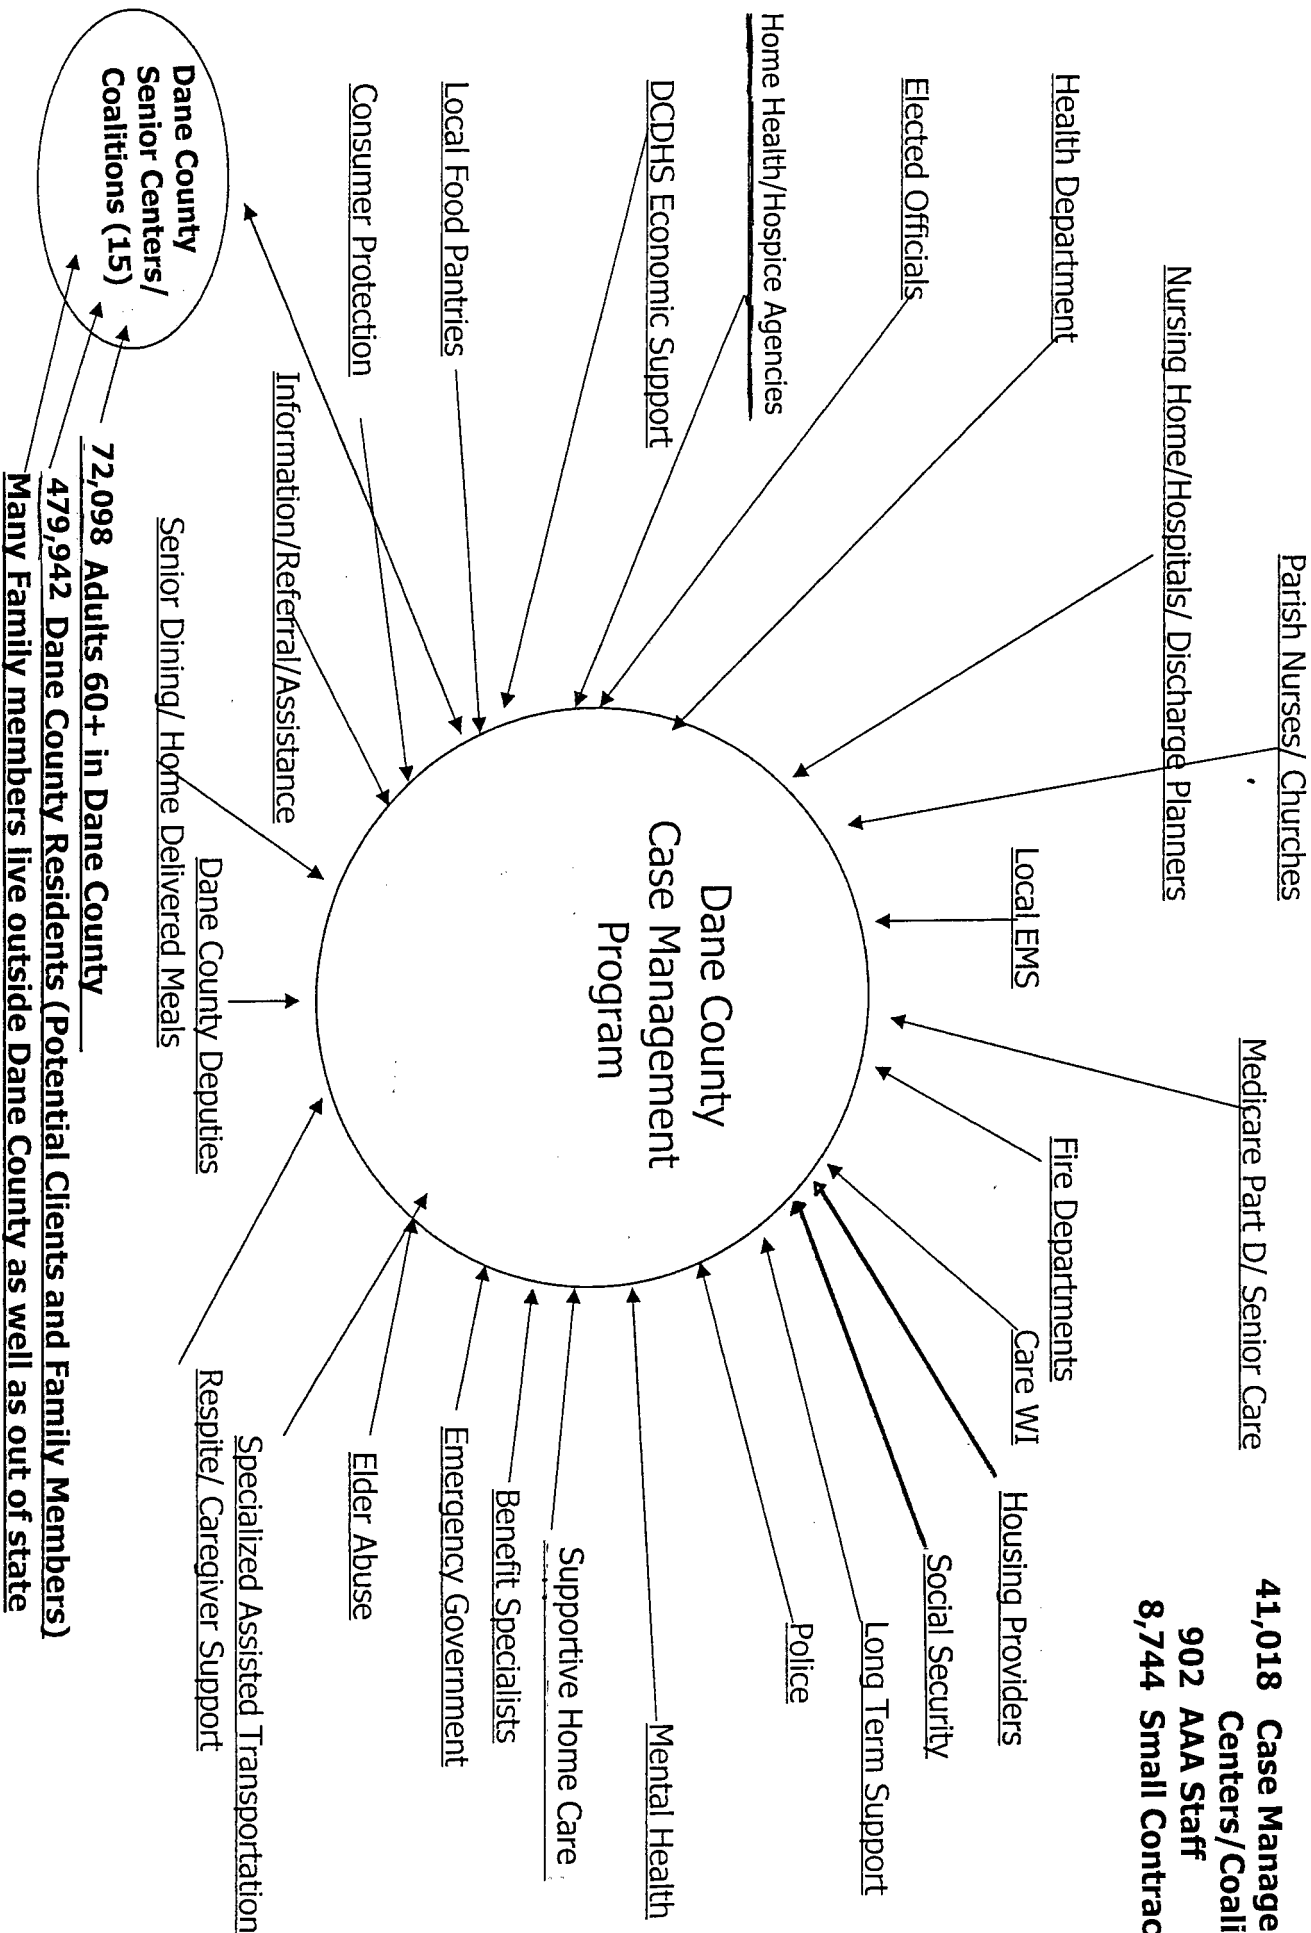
41,018 Case Manage
Centers/Coali
902 AAA Staff
8,744 Small Contrac

Dane County
Case Management
Program

Parish Nurses/ Churches
Nursing Home/Hospitals/ Discharge Planners
Health Department
Elected Officials
Home Health/Hospice Agencies
DCDHS Economic Support
Local Food Pantries
Consumer Protection
Information/Referral/Assistance
Senior Dining/ Home Delivered Meals
Dane County Deputies
Local EMS
Medicare Part D/ Senior Care
Fire Departments
Care WI
Housing Providers
Social Security
Long Term Support
Police
Mental Health
Supportive Home Care
Benefit Specialists
Emergency Government
Elder Abuse
Specialized Assisted Transportation
Respite/ Caregiver Support

Dane County Senior Centers/ Coalitions (15)

72,098 Adults 60+ in Dane County
479,942 Dane County Residents (Potential Clients and Family Members)
Many Family members live outside Dane County as well as out of state